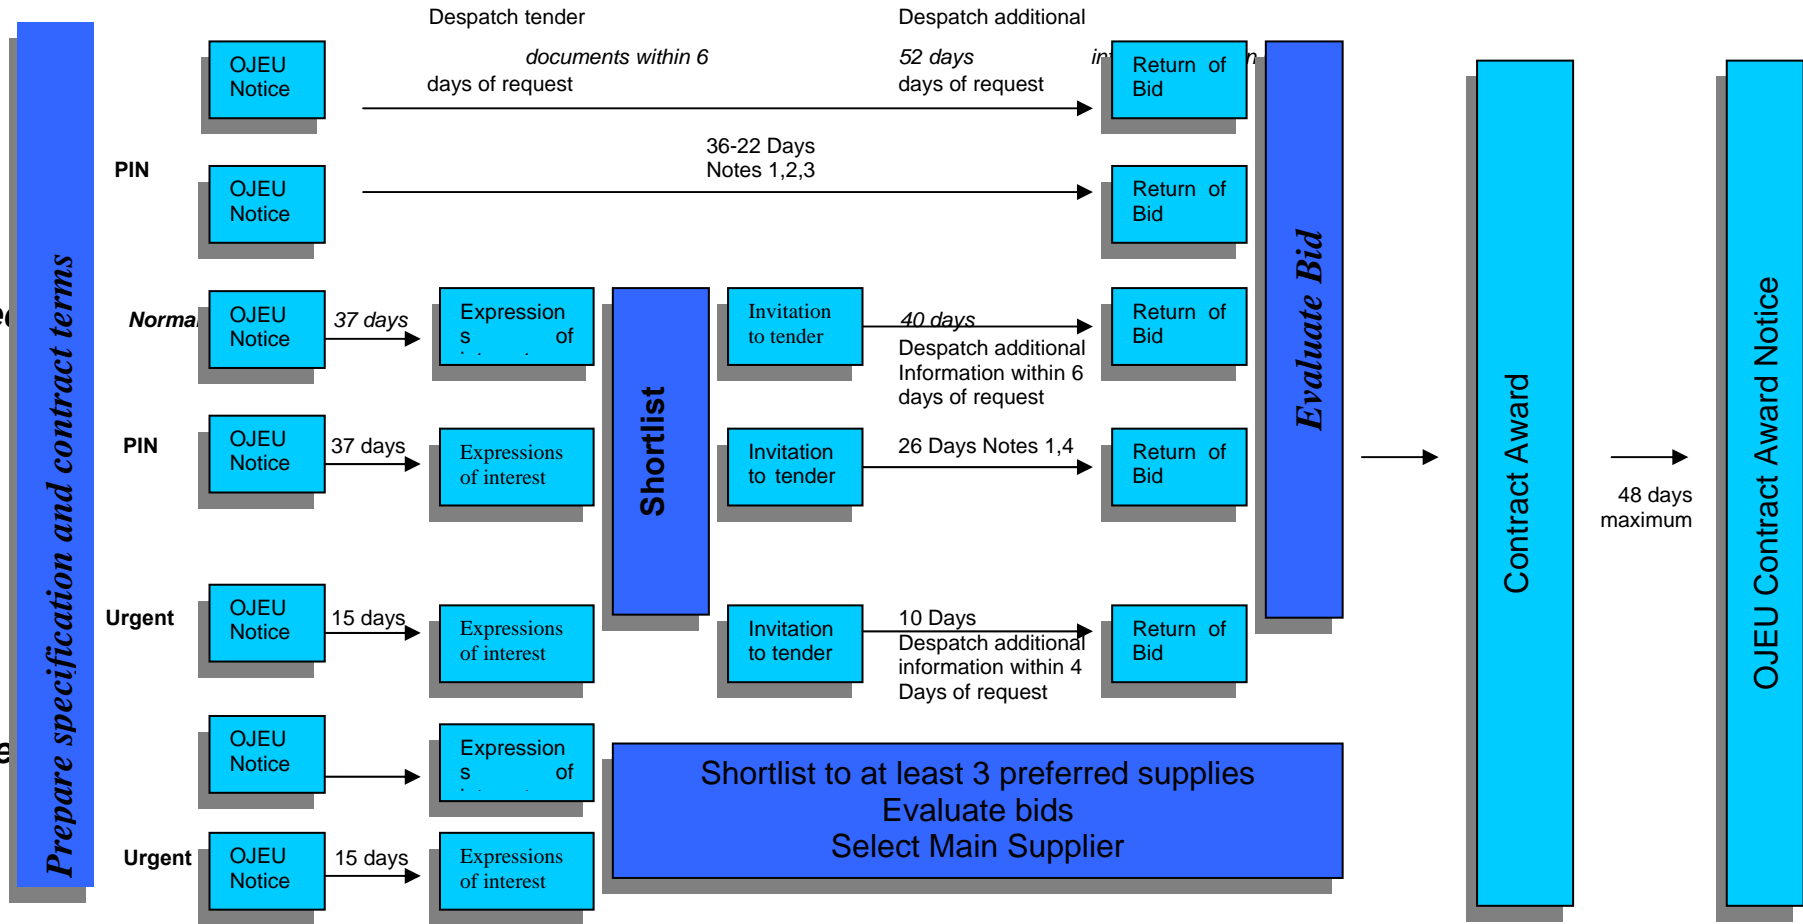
Prepare specification and contract terms

OJEU Notice

Despatch tender documents within 6 days of request

Despatch additional 52 days days of request

Return of Bid

PIN

OJEU Notice

36-22 Days Notes 1,2,3

Return of Bid

Normal

OJEU Notice

37 days

Expressions of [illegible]

Shortlist

Invitation to tender

40 days Despatch additional Information within 6 days of request

Return of Bid

PIN

OJEU Notice

37 days

Expressions of interest

Invitation to tender

26 Days Notes 1,4

Return of Bid

Urgent

OJEU Notice

15 days

Expressions of interest

Invitation to tender

10 Days Despatch additional information within 4 Days of request

Return of Bid

Evaluate Bid

OJEU Notice

Expressions of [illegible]

Shortlist to at least 3 preferred supplies
Evaluate bids
Select Main Supplier

Urgent

OJEU Notice

15 days

Expressions of interest

Contract Award

48 days maximum

OJEU Contract Award Notice